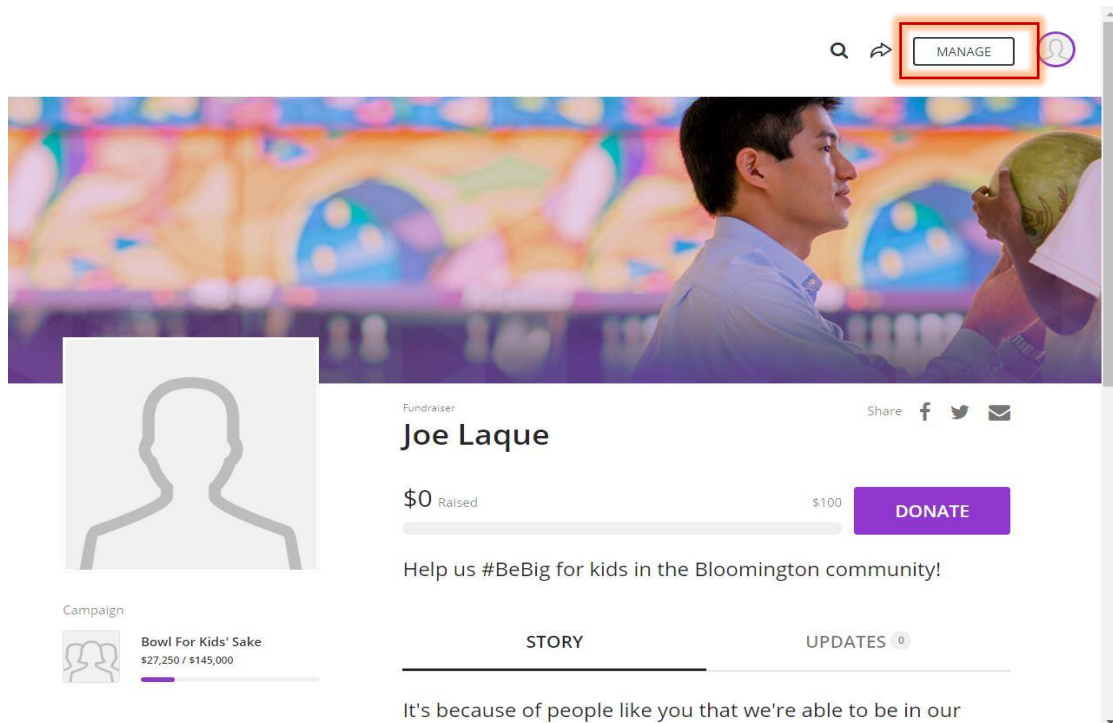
MANAGE

Fundraiser
Joe Laque

Share

$0 Raised
$100
DONATE

Help us #BeBig for kids in the Bloomington community!

Campaign
Bowl For Kids' Sake
$27,250 / $145,000

STORY
UPDATES 0

It's because of people like you that we're able to be in our